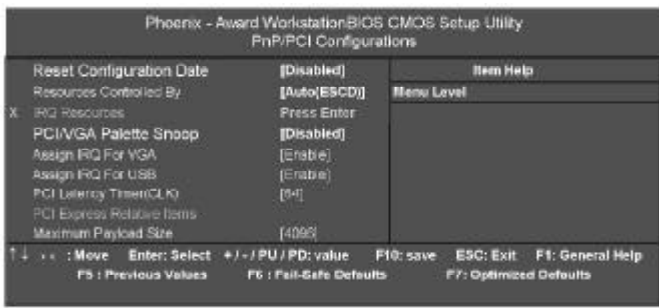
Phoenix - Award WorkstationBIOS CMOS Setup Utility
PnP/PCI Configurations

| | | |
|---|---|---|
| Reset Configuration Date | [Disabled] | Item Help |
| Resources Controlled By | [Auto(ESCD)] | Menu Level |
| X IRQ Resources | Press Enter | |
| PCI/VGA Palette Snoop | [Disabled] | |
| Assign IRQ For VGA | [Enable] | |
| Assign IRQ For USB | [Enable] | |
| PCI Latency Timer(CLK) | [64] | |
| PCI Express Relative Items | | |
| Maximum Payload Size | [4096] | |

↑↓ ←→ : Move Enter: Select +/-/PU/PD: value F10: save ESC: Exit F1: General Help
F5 : Previous Values F6 : Fail-Safe Defaults F7: Optimized Defaults